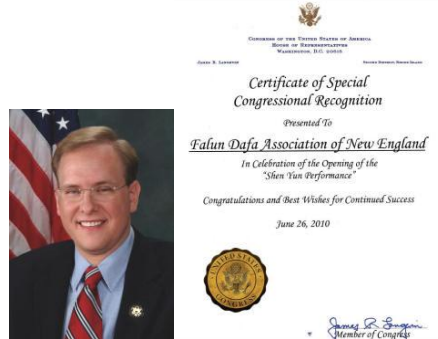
CONGRESS OF THE UNITED STATES OF AMERICA
HOUSE OF REPRESENTATIVES
WASHINGTON, D.C. 20515

JAMES R. LANGEVIN

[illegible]

Certificate of Special Congressional Recognition

Presented To

Falun Dafa Association of New England

In Celebration of the Opening of the "Shen Yun Performance"

Congratulations and Best Wishes for Continued Success

June 26, 2010

UNITED STATES CONGRESS

James R. Langevin
Member of Congress